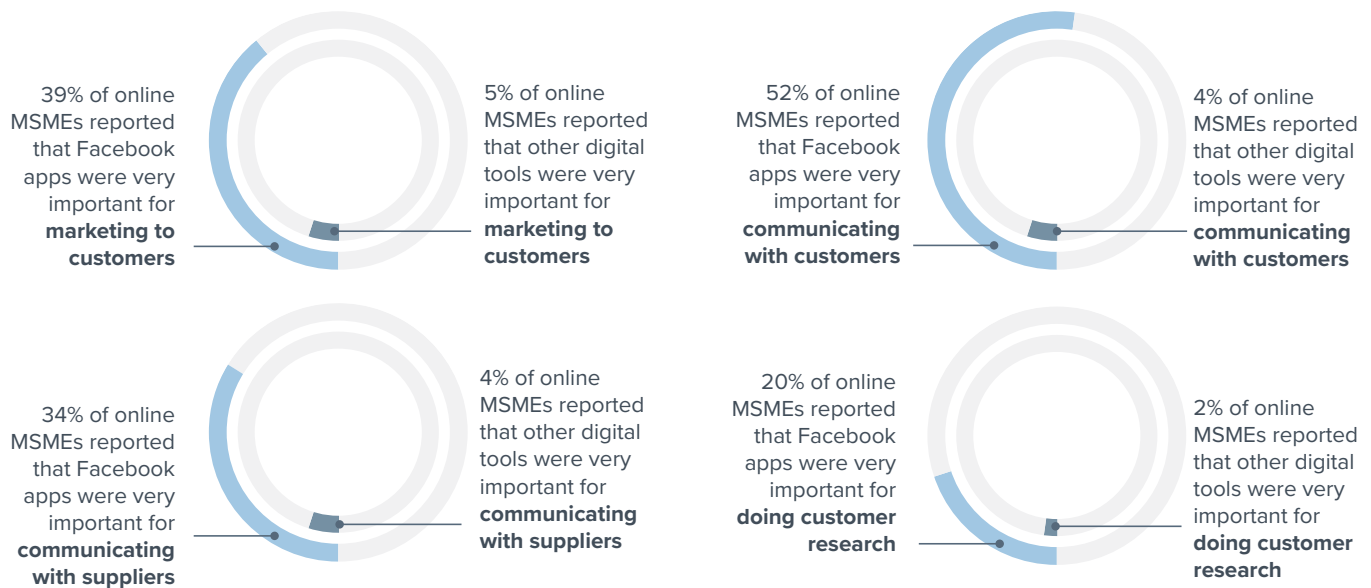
39% of online MSMEs reported that Facebook apps were very important for **marketing to customers**

5% of online MSMEs reported that other digital tools were very important for **marketing to customers**

52% of online MSMEs reported that Facebook apps were very important for **communicating with customers**

4% of online MSMEs reported that other digital tools were very important for **communicating with customers**

34% of online MSMEs reported that Facebook apps were very important for **communicating with suppliers**

4% of online MSMEs reported that other digital tools were very important for **communicating with suppliers**

20% of online MSMEs reported that Facebook apps were very important for **doing customer research**

2% of online MSMEs reported that other digital tools were very important for **doing customer research**